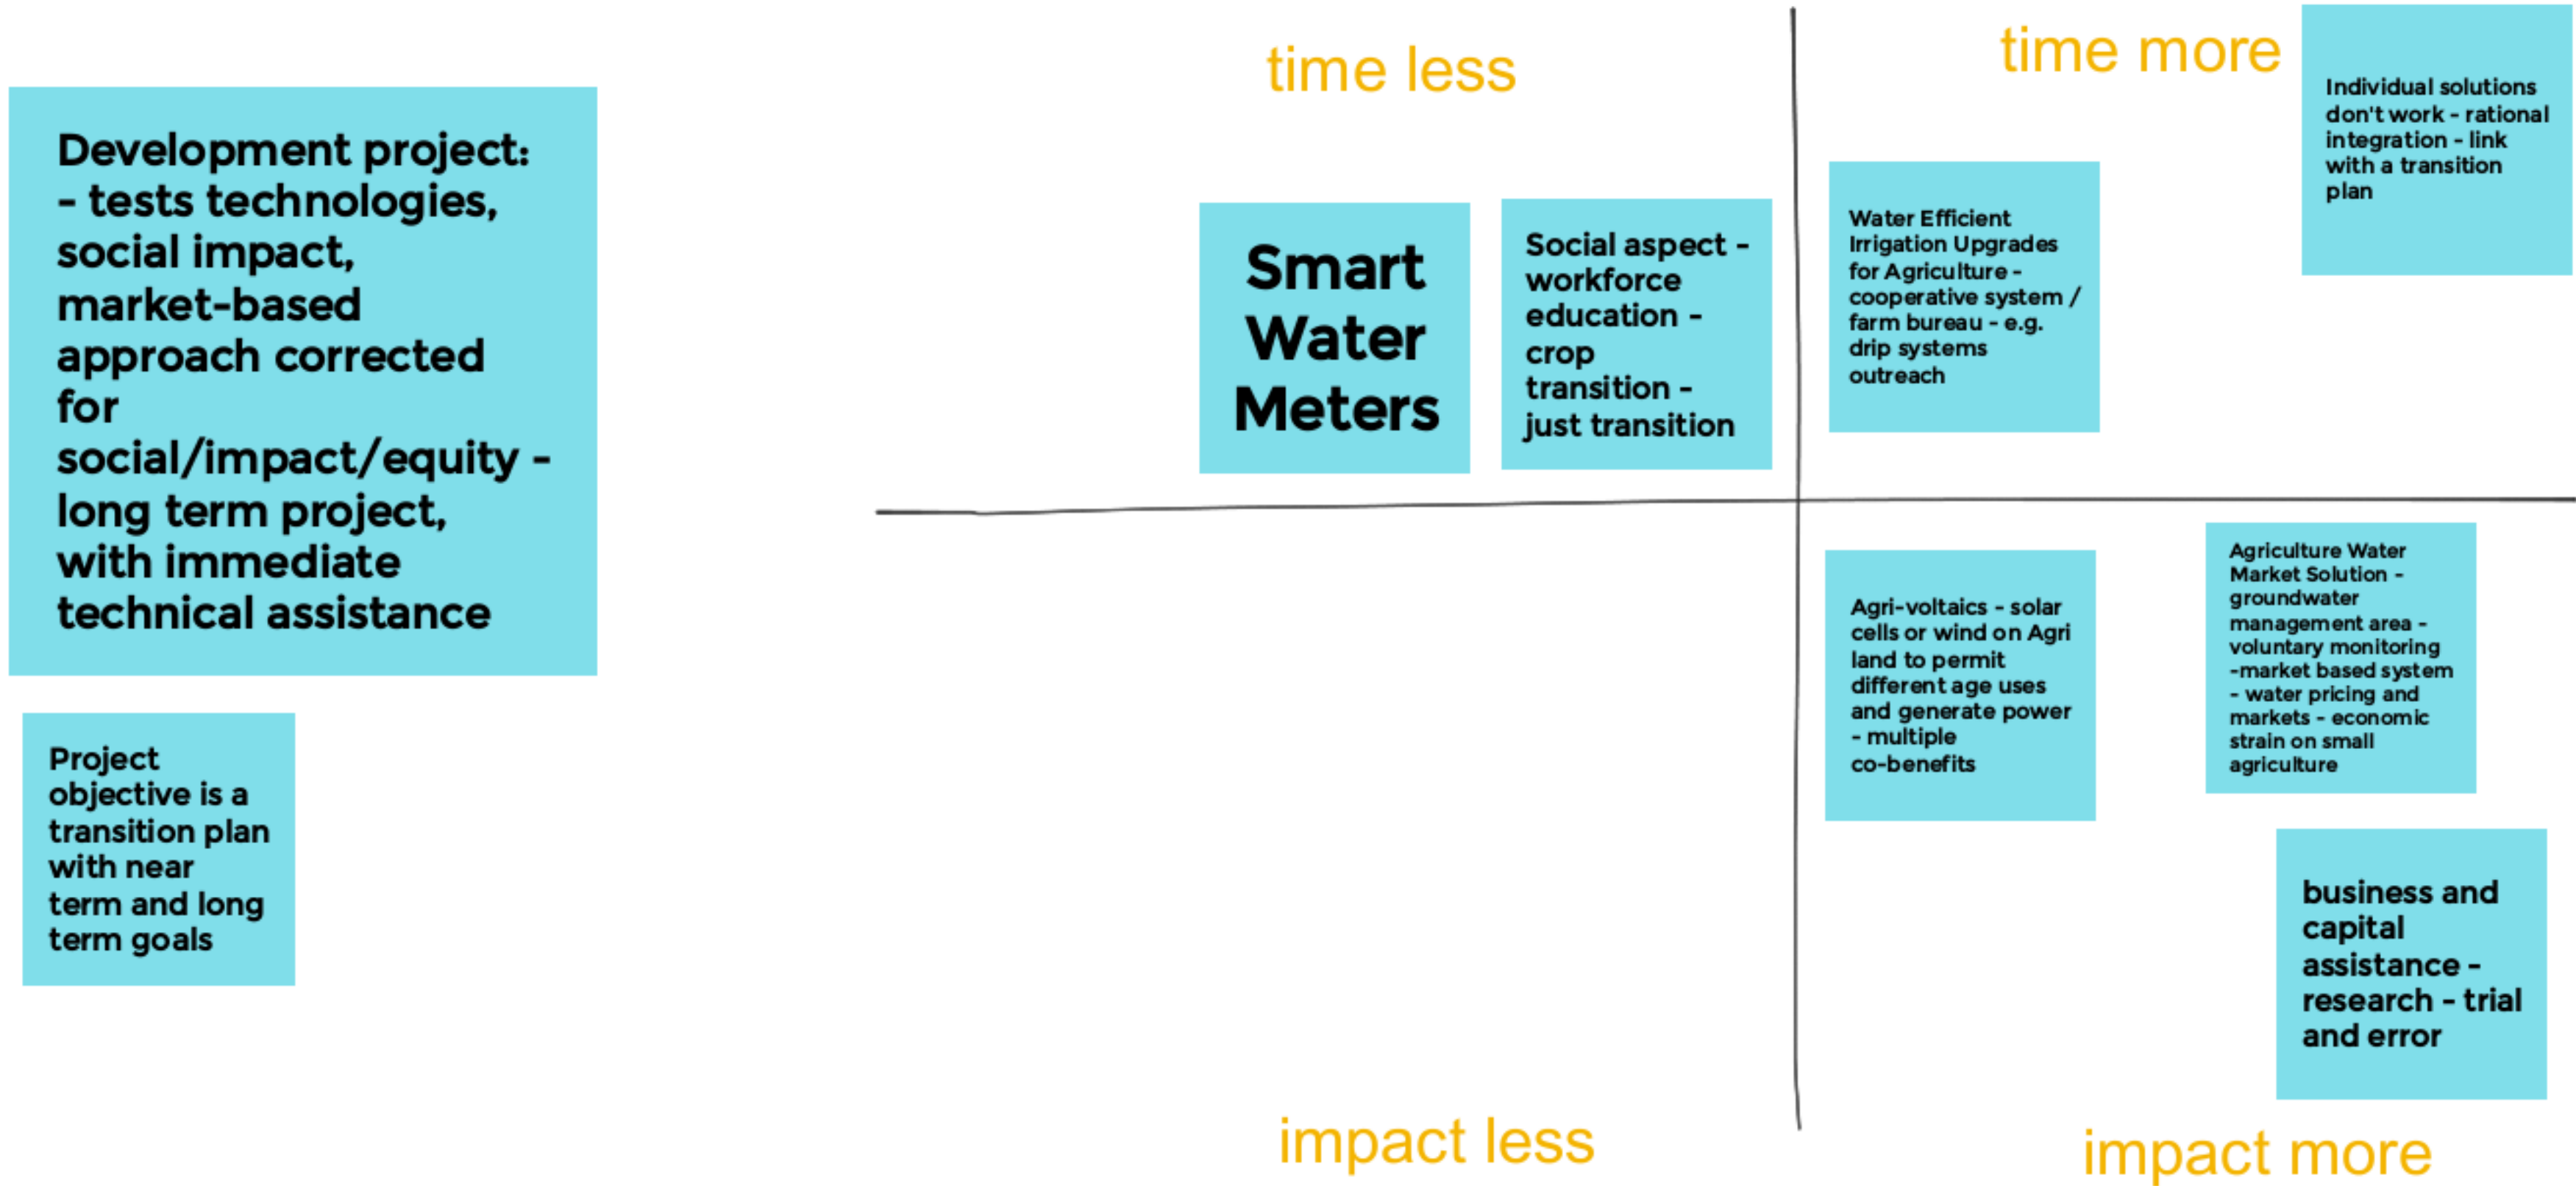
Development project: - tests technologies, social impact, market-based approach corrected for social/impact/equity - long term project, with immediate technical assistance

Project objective is a transition plan with near term and long term goals

time less

Smart Water Meters

Social aspect - workforce education - crop transition - just transition

time more

Individual solutions don't work - rational integration - link with a transition plan

Water Efficient Irrigation Upgrades for Agriculture - cooperative system / farm bureau - e.g. drip systems outreach

Agri-voltaics - solar cells or wind on Agri land to permit different age uses and generate power - multiple co-benefits

Agriculture Water Market Solution - groundwater management area - voluntary monitoring -market based system - water pricing and markets - economic strain on small agriculture

business and capital assistance - research - trial and error

impact less

impact more